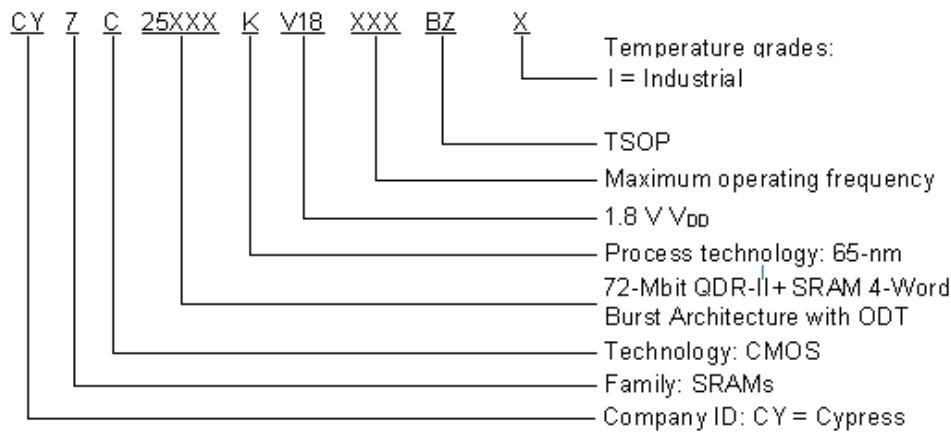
CY 7 C 25XXX K V18 XXX BZ X

Temperature grades:
I = Industrial

TSOP

Maximum operating frequency

1.8 V $V_{DD}$

Process technology: 65-nm

72-Mbit QDR-II+ SRAM 4-Word Burst Architecture with ODT

Technology: CMOS

Family: SRAMs

Company ID: CY = Cypress